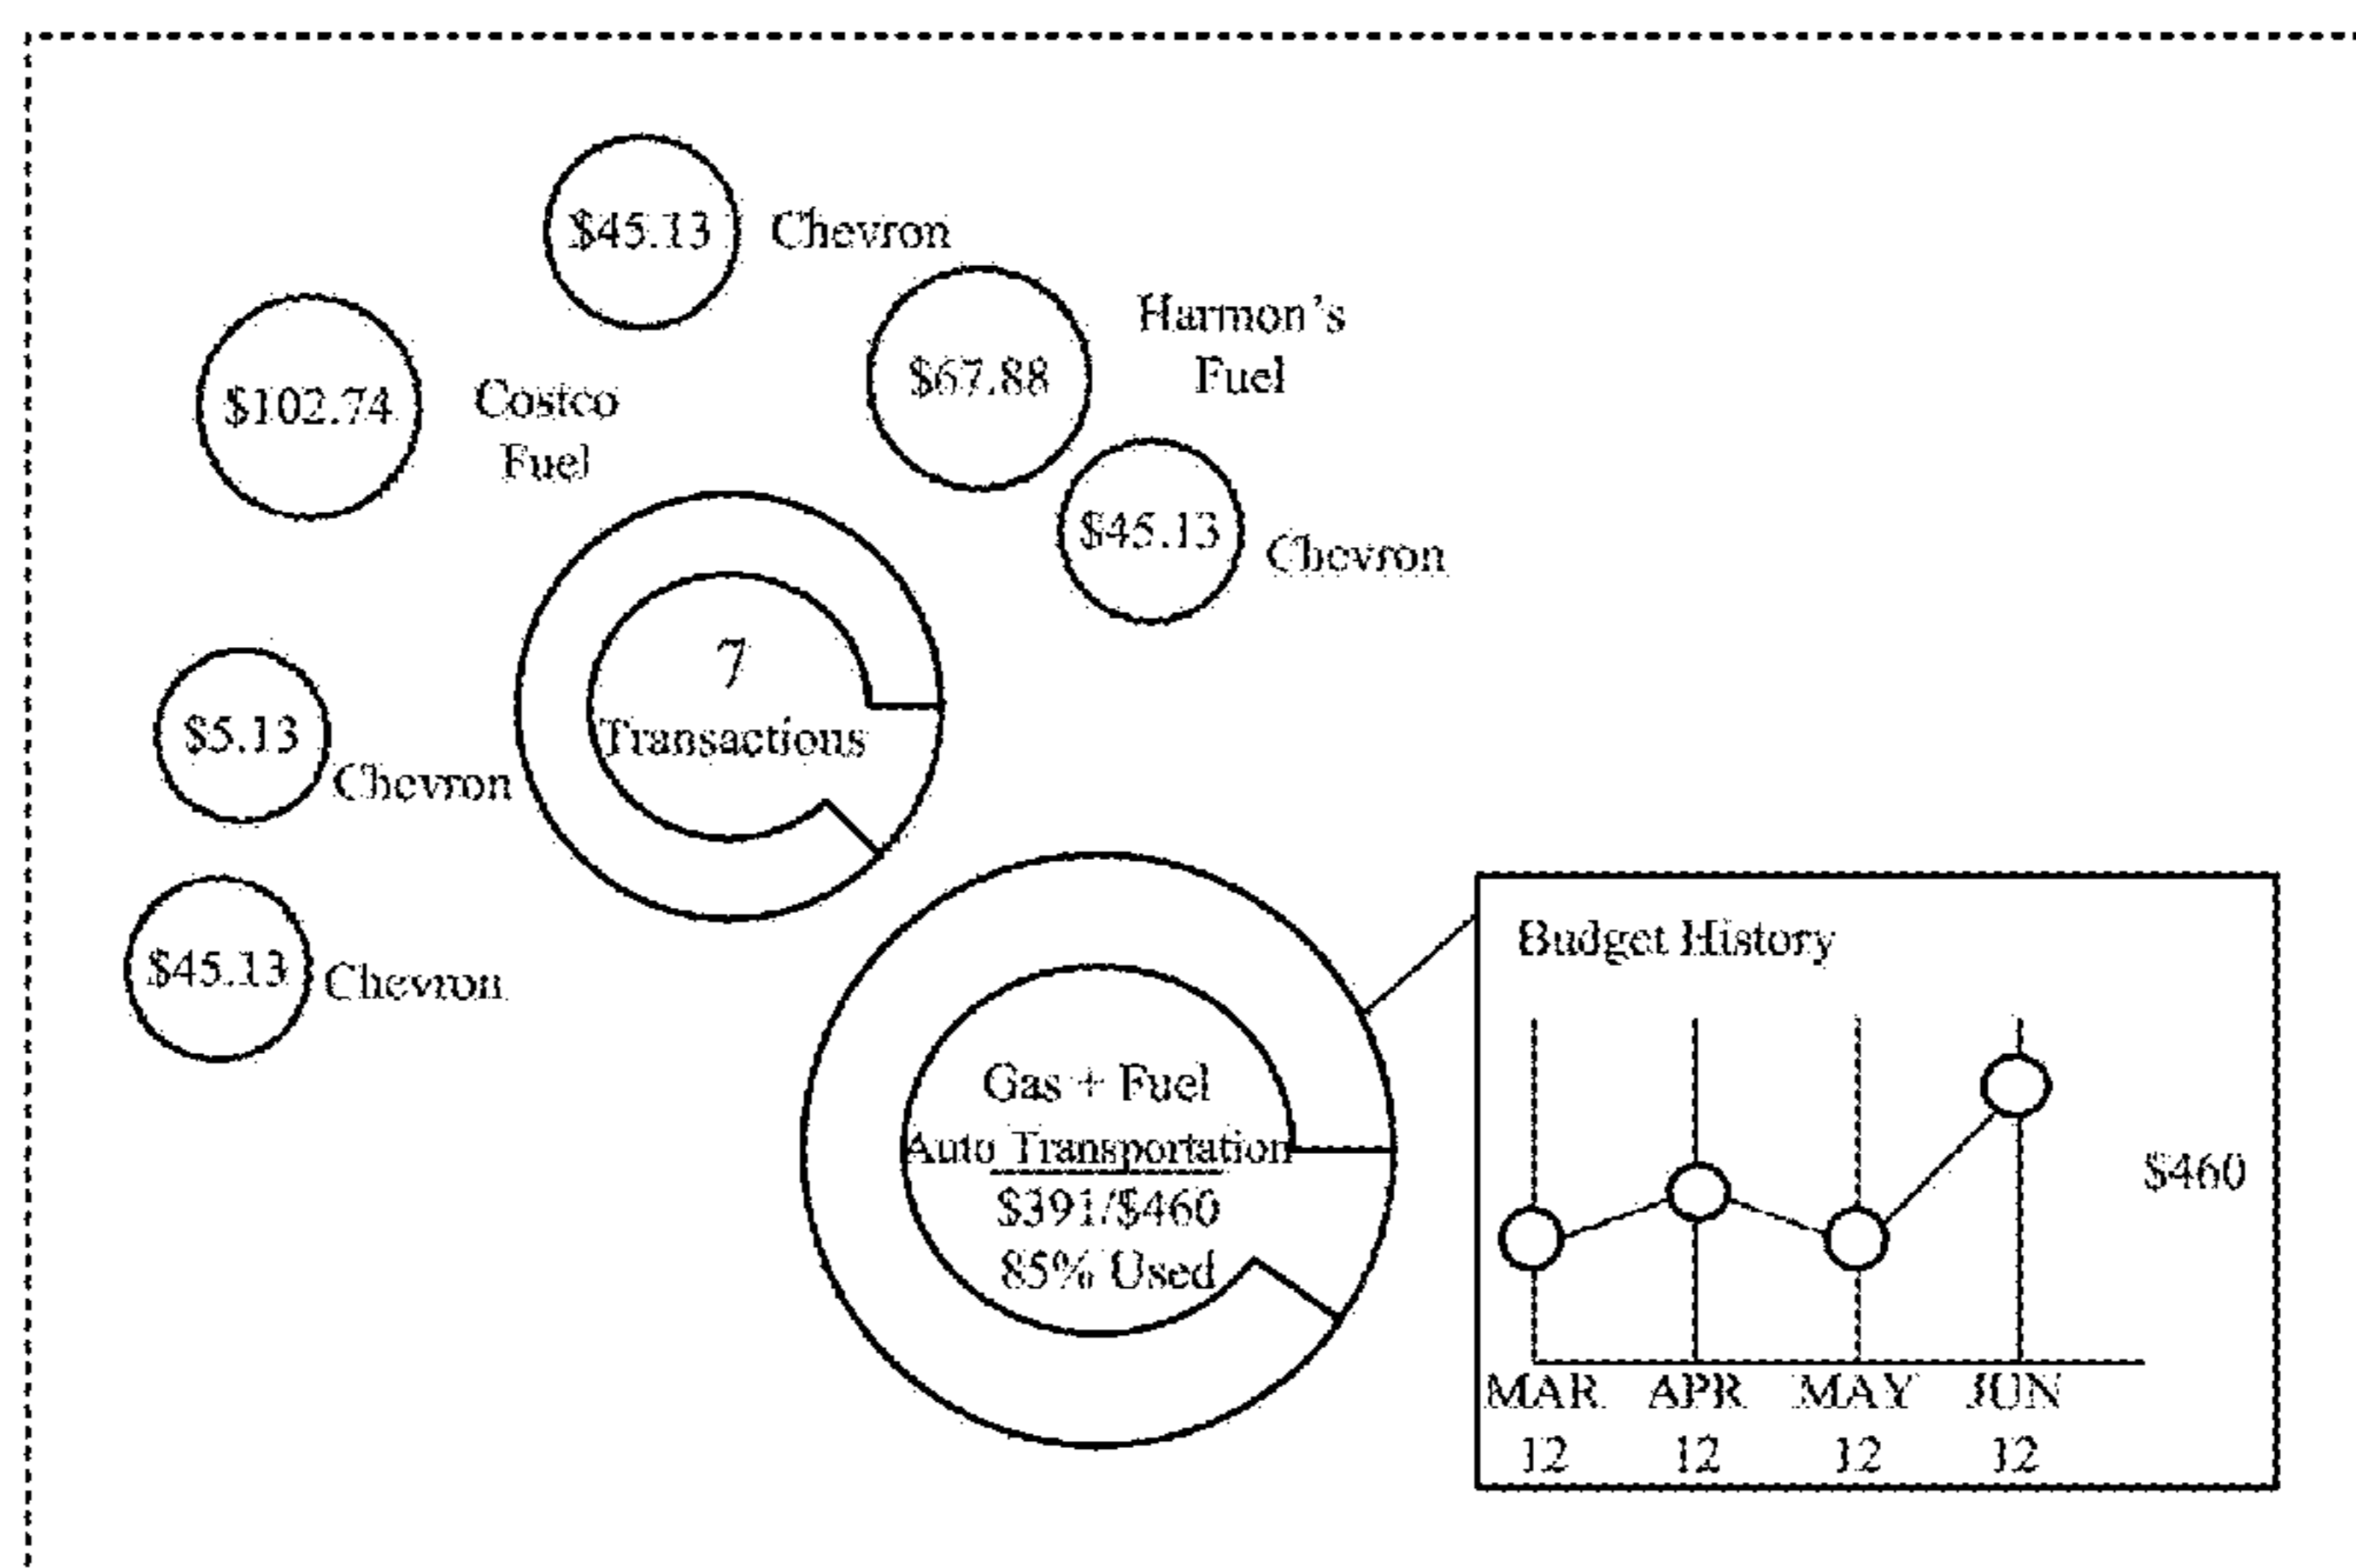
\$45.13 Chevron

\$102.74 Costco Fuel

\$67.88 Harmon's Fuel

\$45.13 Chevron

7 Transactions

\$5.13 Chevron

\$45.13 Chevron

Gas + Fuel
Auto Transportation
\$391/\$460
85% Used

Budget History

\$460

MAR 12 APR 12 MAY 12 JUN 12